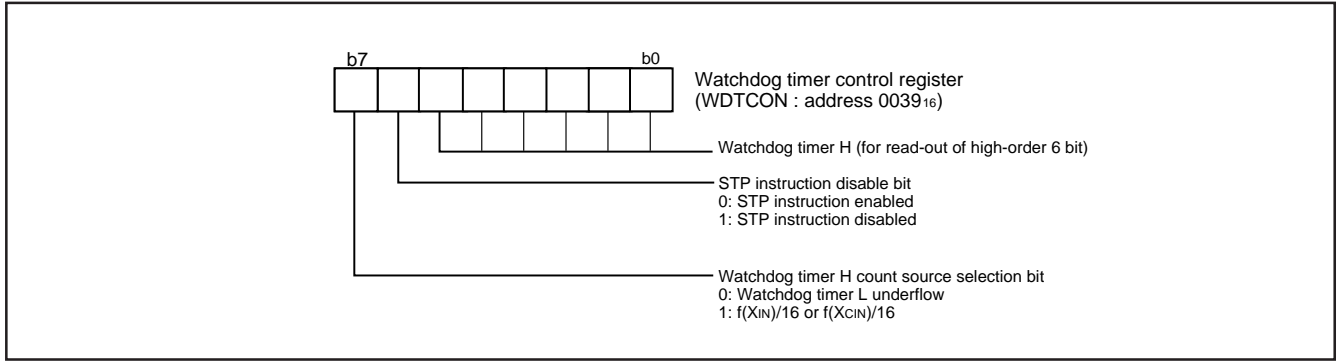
b7

b0

Watchdog timer control register
(WDTCON : address $0039_{16}$)

Watchdog timer H (for read-out of high-order 6 bit)

STP instruction disable bit
0: STP instruction enabled
1: STP instruction disabled

Watchdog timer H count source selection bit
0: Watchdog timer L underflow
1: $f(X_{IN})/16$ or $f(X_{CIN})/16$